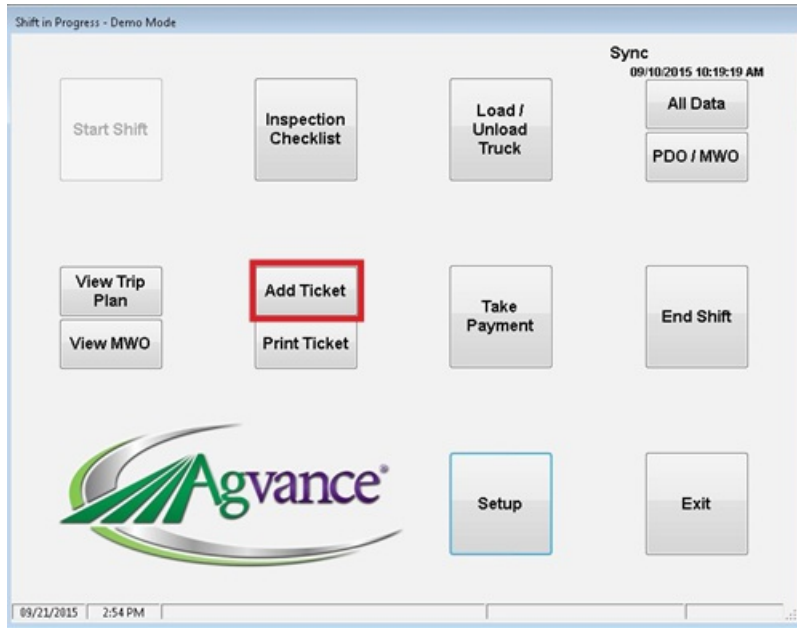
Shift in Progress - Demo Mode

Sync
09/10/2015 10:19:19 AM

Start Shift

Inspection Checklist

Load / Unload Truck

All Data

PDO / MWO

View Trip Plan

View MWO

Add Ticket

Print Ticket

Take Payment

End Shift

Agvance®

Setup

Exit

09/21/2015 | 2:54 PM